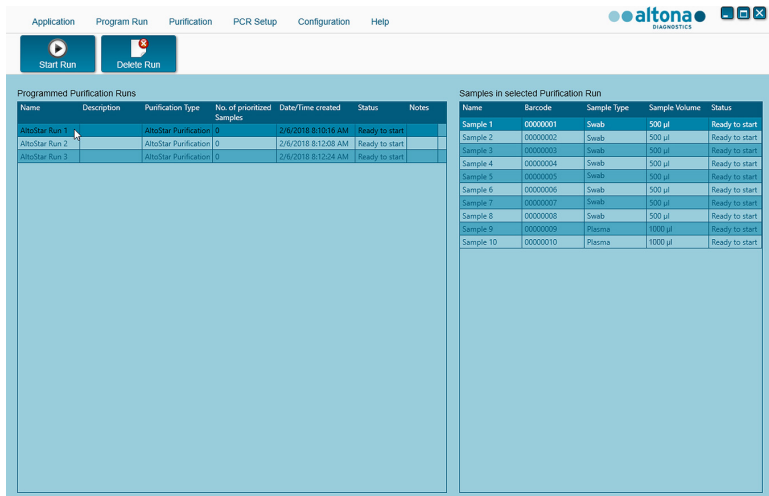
Application Program Run Purification PCR Setup Configuration Help

altona DIAGNOSTICS

Start Run Delete Run

Programmed Purification Runs

| Name | Description | Purification Type | No. of prioritized Samples | Date/Time created | Status | Notes |
|---|---|---|---|---|---|---|
| AltoStar Run 1 | | AltoStar Purification | 0 | 2/6/2018 8:10:16 AM | Ready to start | |
| AltoStar Run 2 | | AltoStar Purification | 0 | 2/6/2018 8:12:08 AM | Ready to start | |
| AltoStar Run 3 | | AltoStar Purification | 0 | 2/6/2018 8:12:24 AM | Ready to start | |

Samples in selected Purification Run

| Name | Barcode | Sample Type | Sample Volume | Status |
|---|---|---|---|---|
| Sample 1 | 00000001 | Swab | 500 µl | Ready to start |
| Sample 2 | 00000002 | Swab | 500 µl | Ready to start |
| Sample 3 | 00000003 | Swab | 500 µl | Ready to start |
| Sample 4 | 00000004 | Swab | 500 µl | Ready to start |
| Sample 5 | 00000005 | Swab | 500 µl | Ready to start |
| Sample 6 | 00000006 | Swab | 500 µl | Ready to start |
| Sample 7 | 00000007 | Swab | 500 µl | Ready to start |
| Sample 8 | 00000008 | Swab | 500 µl | Ready to start |
| Sample 9 | 00000009 | Plasma | 1000 µl | Ready to start |
| Sample 10 | 00000010 | Plasma | 1000 µl | Ready to start |